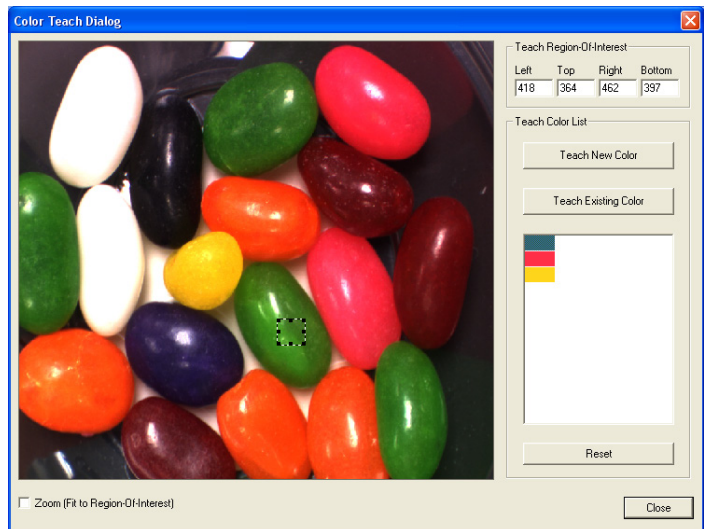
Color Teach Dialog

Teach Region-Of-Interest

| Left | Top | Right | Bottom |
|---|---|---|---|
| 418 | 364 | 462 | 397 |

Teach Color List

Teach New Color

Teach Existing Color

Reset

Zoom (Fit to Region-Of-Interest)

Close